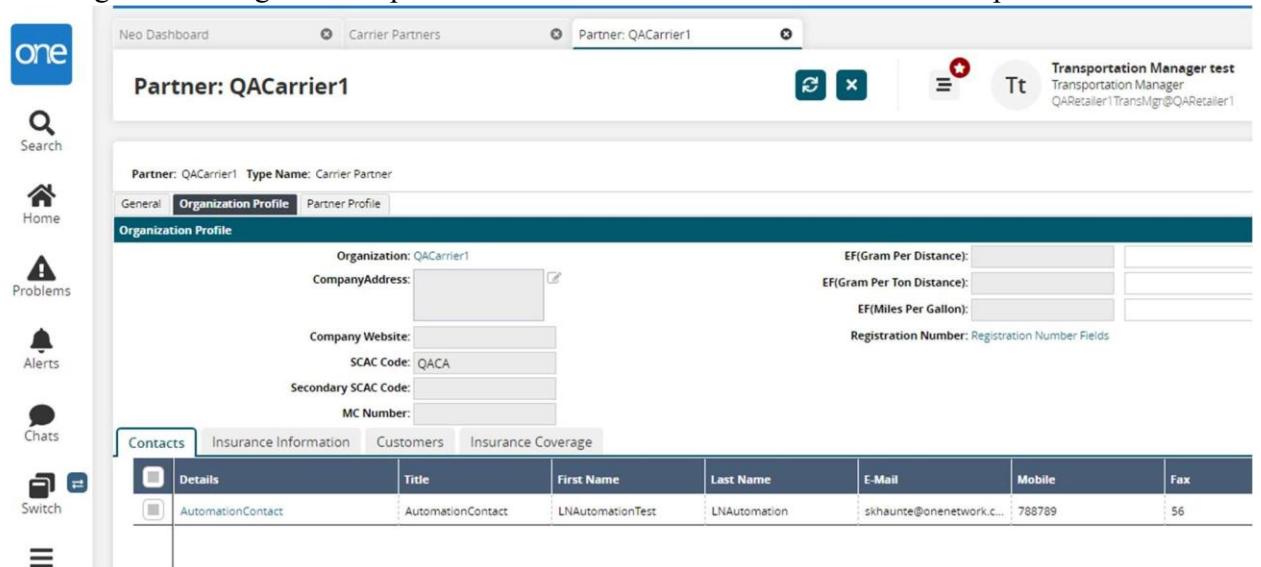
one

Search

Home

Problems

Alerts

Chats

Switch

Neo Dashboard
Carrier Partners
Partner: QACarrier1

Partner: QACarrier1

Tt
Transportation Manager test
Transportation Manager
QARetailer1TransMgr@QARetailer1

Partner: QACarrier1 Type Name: Carrier Partner

General
Organization Profile
Partner Profile

Organization Profile

Organization: QACarrier1
CompanyAddress:
Company Website:
SCAC Code: QACA
Secondary SCAC Code:
MC Number:

EF(Gram Per Distance):
EF(Gram Per Ton Distance):
EF(Miles Per Gallon):
Registration Number: Registration Number Fields

Contacts
Insurance Information
Customers
Insurance Coverage

| | Details | Title | First Name | Last Name | E-Mail | Mobile | Fax |
|---|---|---|---|---|---|---|---|
| | AutomationContact | AutomationContact | LNAutomationTest | LNAutomation | skhaunte@onenetwork.c... | 788789 | 56 |